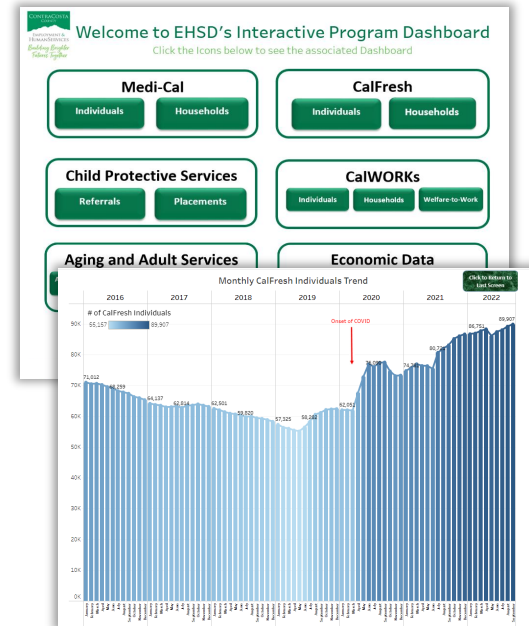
CONTRA COSTA COUNTY
EMPLOYMENT & HUMAN SERVICES
Building Brighter Futures Together

Welcome to EHSD's Interactive Program Dashboard

Click the Icons below to see the associated Dashboard

Medi-Cal

Individuals

Households

CalFresh

Individuals

Households

Child Protective Services

Referrals

Placements

CalWORKs

Individuals

Households

Welfare-to-Work

Aging and Adult Services

Economic Data

Monthly CalFresh Individuals Trend

Click to Return to Last Screen

2016 2017 2018 2019 2020 2021 2022

# of CalFresh Individuals

55,157

89,907

Onset of COVID

90K
85K
80K
75K
70K
65K
60K
55K
50K
45K
40K
35K
30K
25K
20K
15K
10K
5K
0K

71,012
68,359
64,137
62,814
62,501
59,520
57,325
58,288
62,051
76,705
74,281
80,709
86,751
89,907